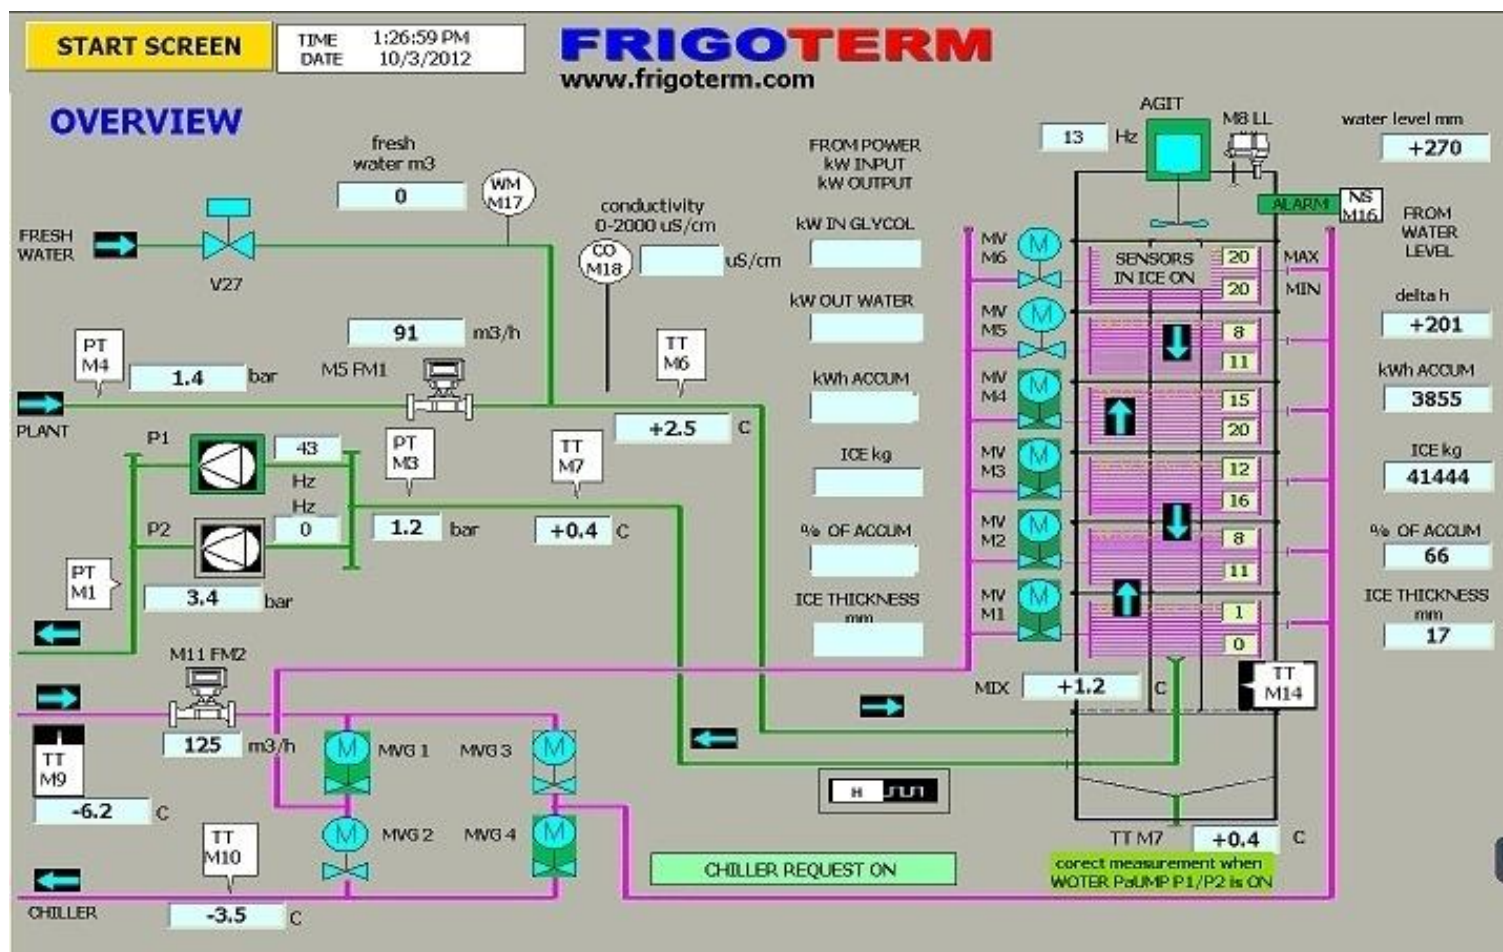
START SCREEN

TIME 1:26:59 PM
DATE 10/3/2012

FRIGOTERM
www.frigoterm.com

OVERVIEW

fresh water m3
0

WM M17

FRESH WATER

V27

conductivity 0-2000 uS/cm
CO M18
uS/cm

FROM POWER kW INPUT kW OUTPUT

kW IN GLYCOL

kW OUT WATER

kWh ACCUM

ICE kg

% OF ACCUM

ICE THICKNESS mm

AGIT
13 Hz
M8 LL

water level mm
+270

ALARM
NS M16
FROM WATER LEVEL

delta h
+201

kWh ACCUM
3855

ICE kg
41444

% OF ACCUM
66

ICE THICKNESS mm
17

MV M6
MV M5
MV M4
MV M3
MV M2
MV M1

SENSORS IN ICE ON
20
20
MAX
MIN
8
11
15
20
12
16
8
11
1
0

91 m3/h

PT M4
1.4 bar

M5 FM1

PLANT

TT M6
+2.5 C

P1
43 Hz
Hz
0
P2

PT M3
1.2 bar

TT M7
+0.4 C

PT M1
3.4 bar

M11 FM2
125 m3/h

MIX +1.2 C

TT M14

TT M9
-6.2 C

MVG 1
MVG 3
MVG 2
MVG 4

H

TT M10
-3.5 C

CHILLER

CHILLER REQUEST ON

TT M7 +0.4 C
corect measurement when WOTER PaUMP P1/P2 is ON